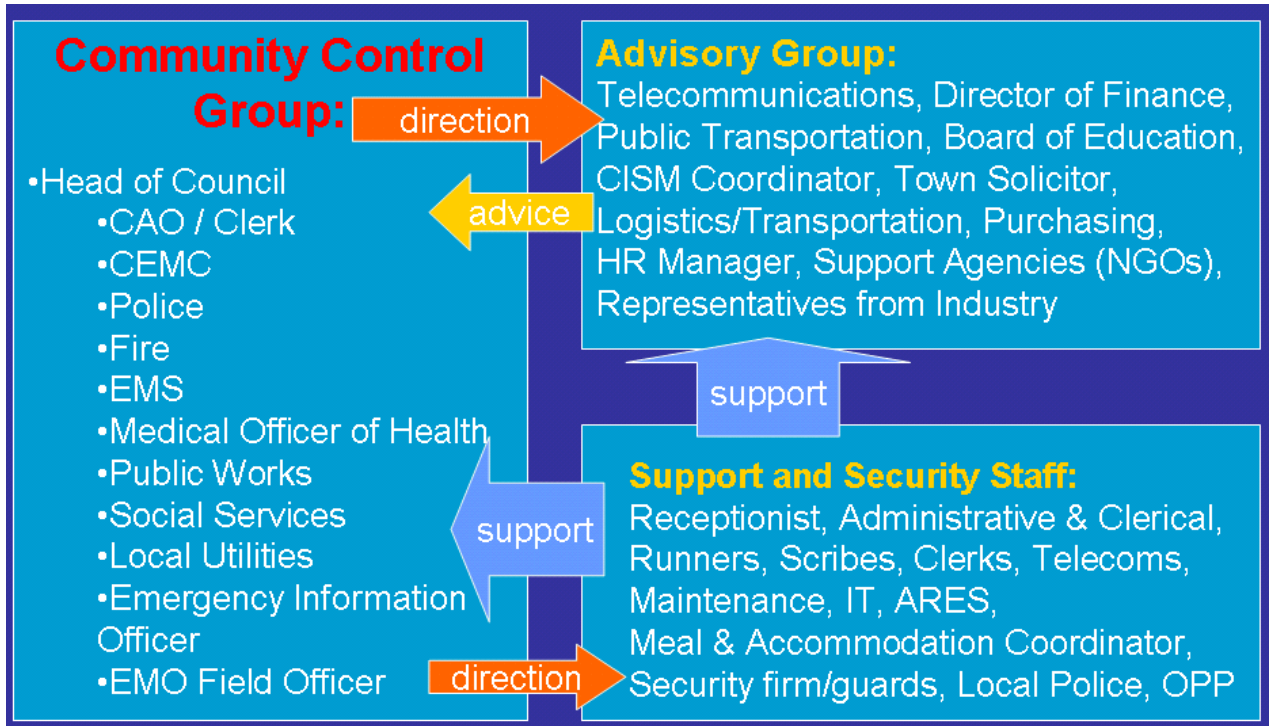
Community Control Group:

•Head of Council
•CAO / Clerk
•CEMC
•Police
•Fire
•EMS
•Medical Officer of Health
•Public Works
•Social Services
•Local Utilities
•Emergency Information Officer
•EMO Field Officer

direction

advice

Advisory Group:
Telecommunications, Director of Finance, Public Transportation, Board of Education, CISM Coordinator, Town Solicitor, Logistics/Transportation, Purchasing, HR Manager, Support Agencies (NGOs), Representatives from Industry

support

support

Support and Security Staff:
Receptionist, Administrative & Clerical, Runners, Scribes, Clerks, Telecoms, Maintenance, IT, ARES, Meal & Accommodation Coordinator, Security firm/guards, Local Police, OPP

direction